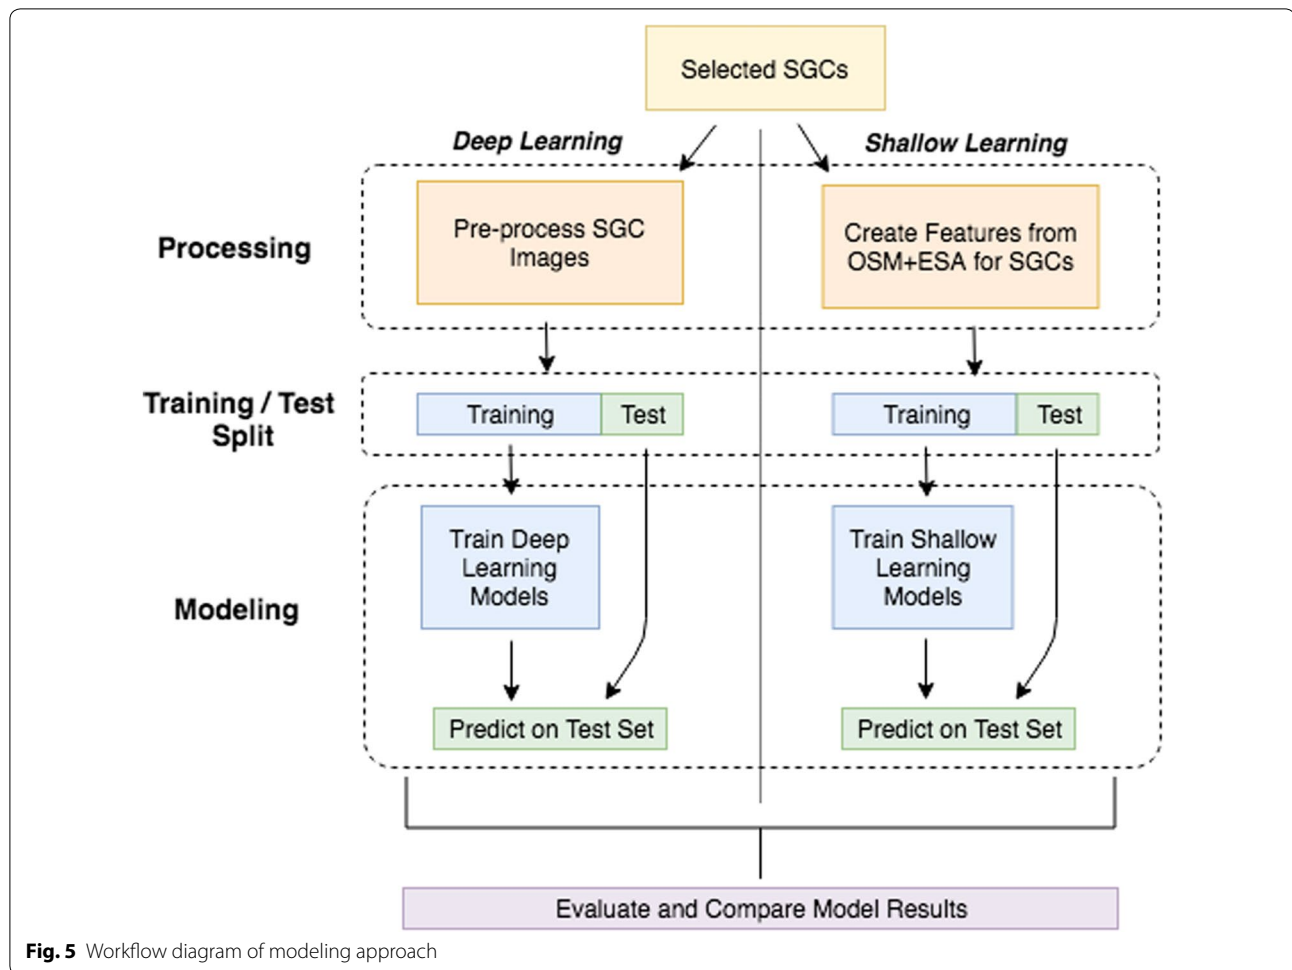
Selected SGCs

Deep Learning

Shallow Learning

Processing

Pre-process SGC Images

Create Features from OSM+ESA for SGCs

Training / Test Split

Training

Test

Training

Test

Modeling

Train Deep Learning Models

Train Shallow Learning Models

Predict on Test Set

Predict on Test Set

Evaluate and Compare Model Results

**Fig. 5** Workflow diagram of modeling approach